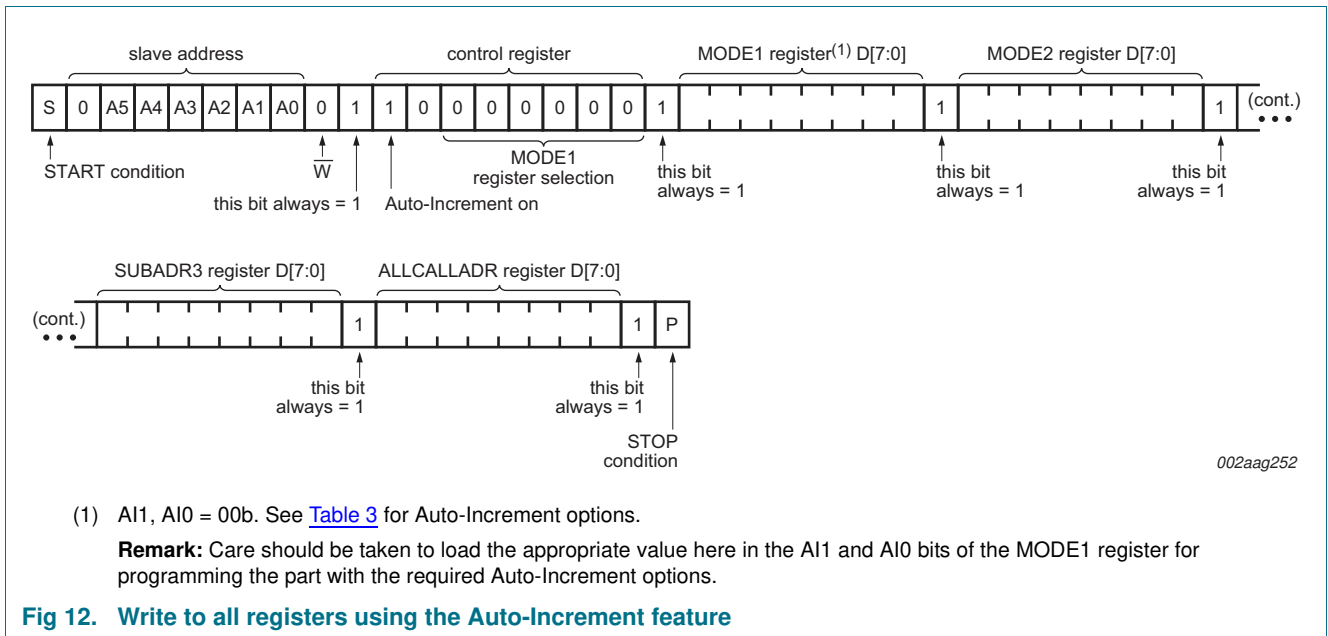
slave address

control register

MODE1 register$^{(1)}$ D[7:0]

MODE2 register D[7:0]

| S | 0 | A5 | A4 | A3 | A2 | A1 | A0 | 0 | 1 | 1 | 0 | 0 | 0 | 0 | 0 | 0 | 0 | 1 | | | | | | | | | 1 | | | | | | | | | 1 |

(cont.)

START condition

$\overline{W}$

this bit always = 1

Auto-Increment on

MODE1 register selection

this bit always = 1

this bit always = 1

this bit always = 1

SUBADR3 register D[7:0]

ALLCALLADR register D[7:0]

(cont.)

| | | | | | | | | 1 | | | | | | | | | 1 | P |

this bit always = 1

this bit always = 1

STOP condition

002aag252

(1) AI1, AI0 = 00b. See Table 3 for Auto-Increment options.

**Remark:** Care should be taken to load the appropriate value here in the AI1 and AI0 bits of the MODE1 register for programming the part with the required Auto-Increment options.

Fig 12. Write to all registers using the Auto-Increment feature